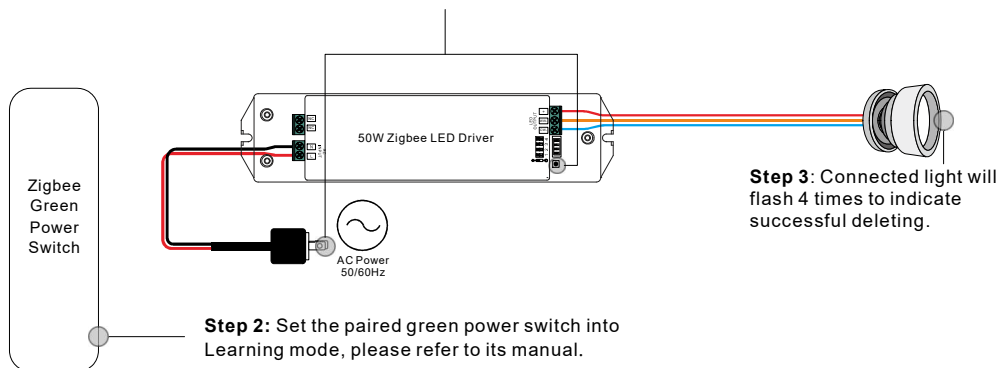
50W Zigbee LED Driver

Zigbee Green Power Switch

AC Power 50/60Hz

**Step 3**: Connected light will flash 4 times to indicate successful deleting.

**Step 2:** Set the paired green power switch into Learning mode, please refer to its manual.